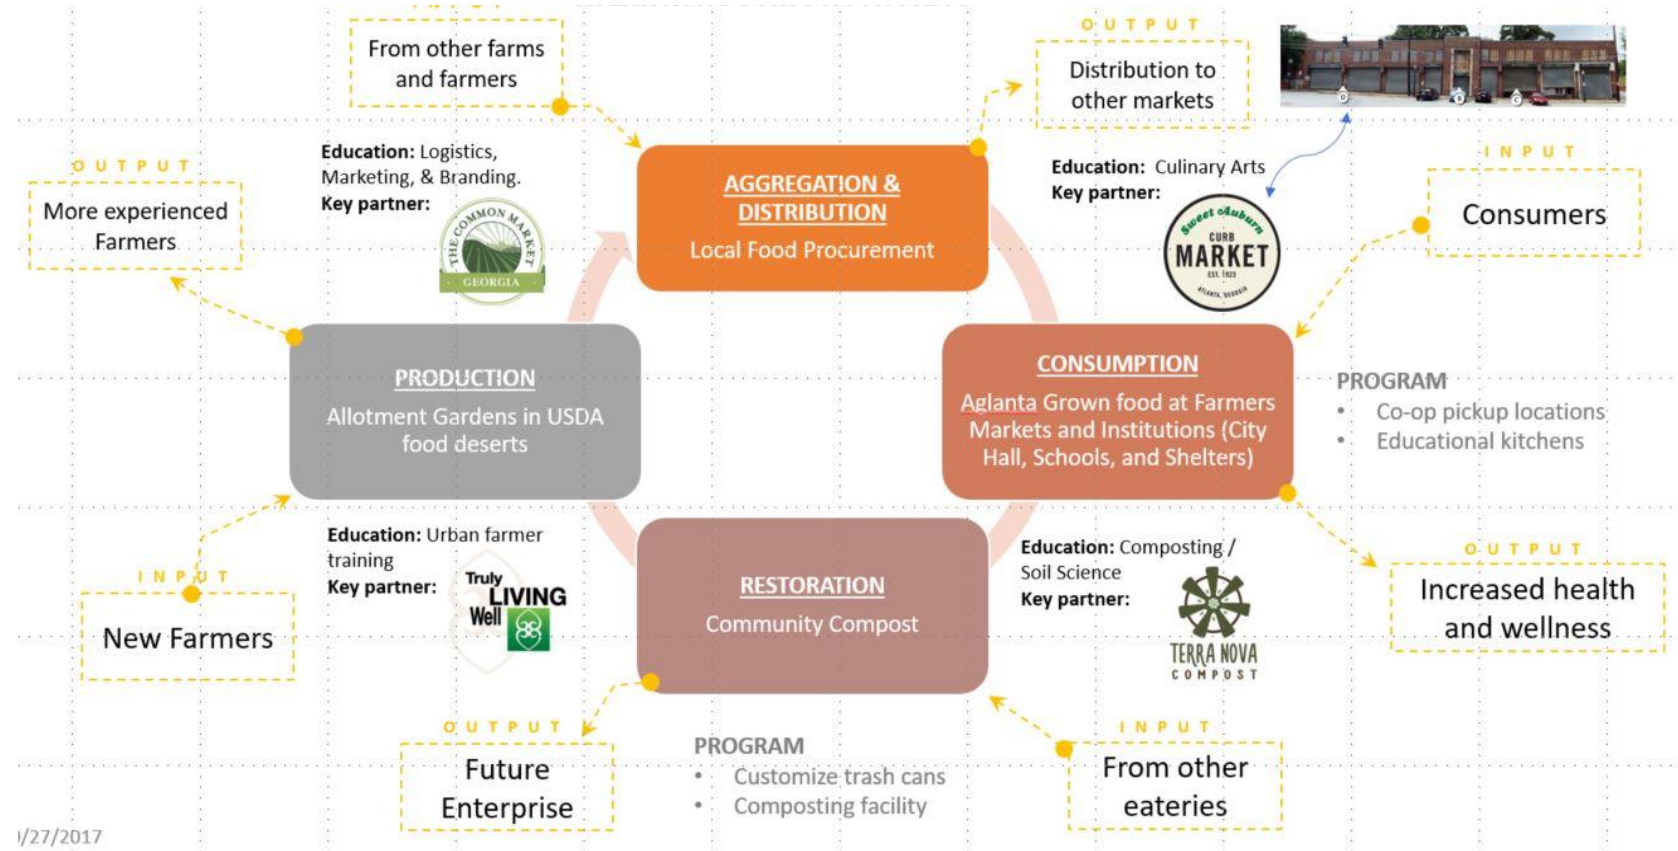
From other farms and farmers

OUTPUT
Distribution to other markets

OUTPUT
More experienced Farmers

Education: Logistics, Marketing, & Branding.
Key partner:

THE COMMON MARKET GEORGIA

AGGREGATION & DISTRIBUTION
Local Food Procurement

Education: Culinary Arts
Key partner:

Sweet Auburn CURB MARKET EST. 1923 ATLANTA, GEORGIA

INPUT
Consumers

PRODUCTION
Allotment Gardens in USDA food deserts

CONSUMPTION
Aglanta Grown food at Farmers Markets and Institutions (City Hall, Schools, and Shelters)

PROGRAM
• Co-op pickup locations
• Educational kitchens

Education: Urban farmer training
Key partner:

Truly LIVING Well

Education: Composting / Soil Science
Key partner:

TERRA NOVA COMPOST

INPUT
New Farmers

RESTORATION
Community Compost

OUTPUT
Increased health and wellness

OUTPUT
Future Enterprise

PROGRAM
• Customize trash cans
• Composting facility

INPUT
From other eateries

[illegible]/27/2017